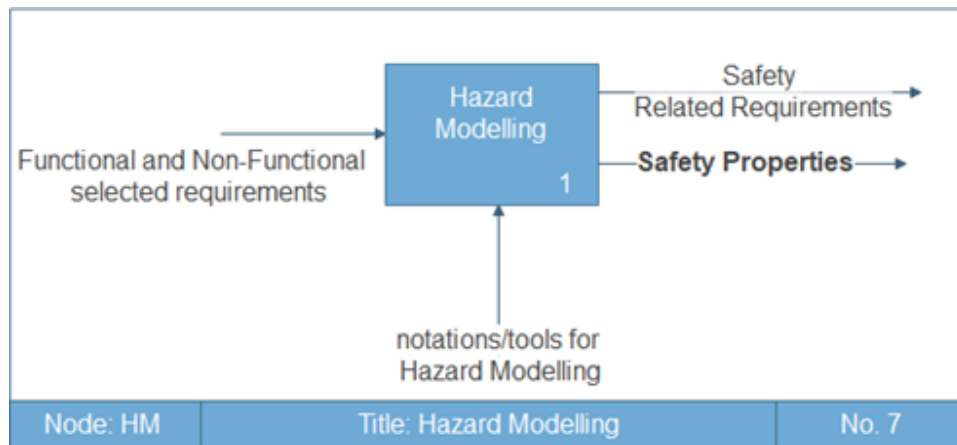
Hazard Modelling

1

Functional and Non-Functional selected requirements

Safety Related Requirements

**Safety Properties**

notations/tools for Hazard Modelling

| Node: HM | Title: Hazard Modelling | No. 7 |
|---|---|---|